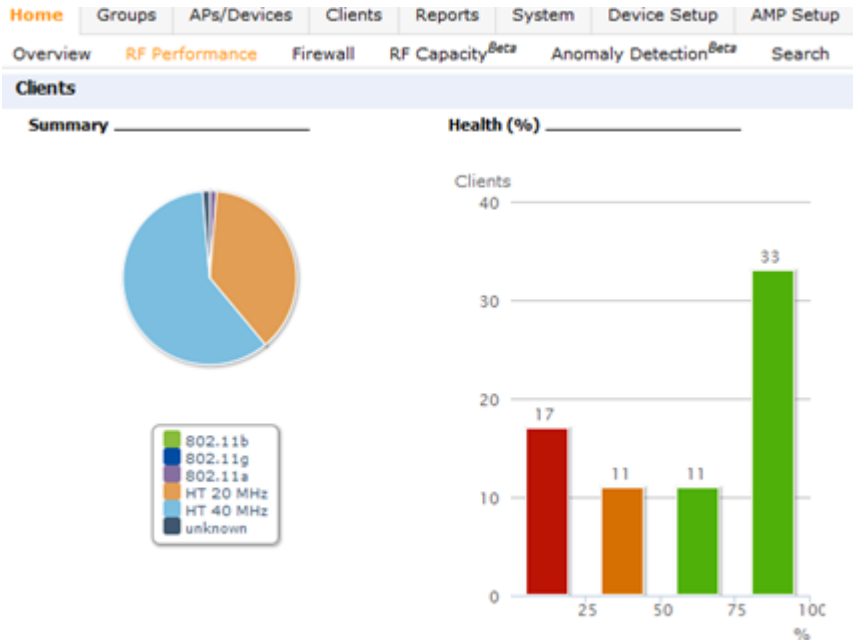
Home Groups APs/Devices Clients Reports System Device Setup AMP Setup

Overview RF Performance Firewall RF Capacity$^{Beta}$ Anomaly Detection$^{Beta}$ Search

Clients

Summary

Health (%)

802.11b
802.11g
802.11a
HT 20 MHz
HT 40 MHz
unknown

Clients

40
30
20
10
0

17
11
11
33

25 50 75 100

%